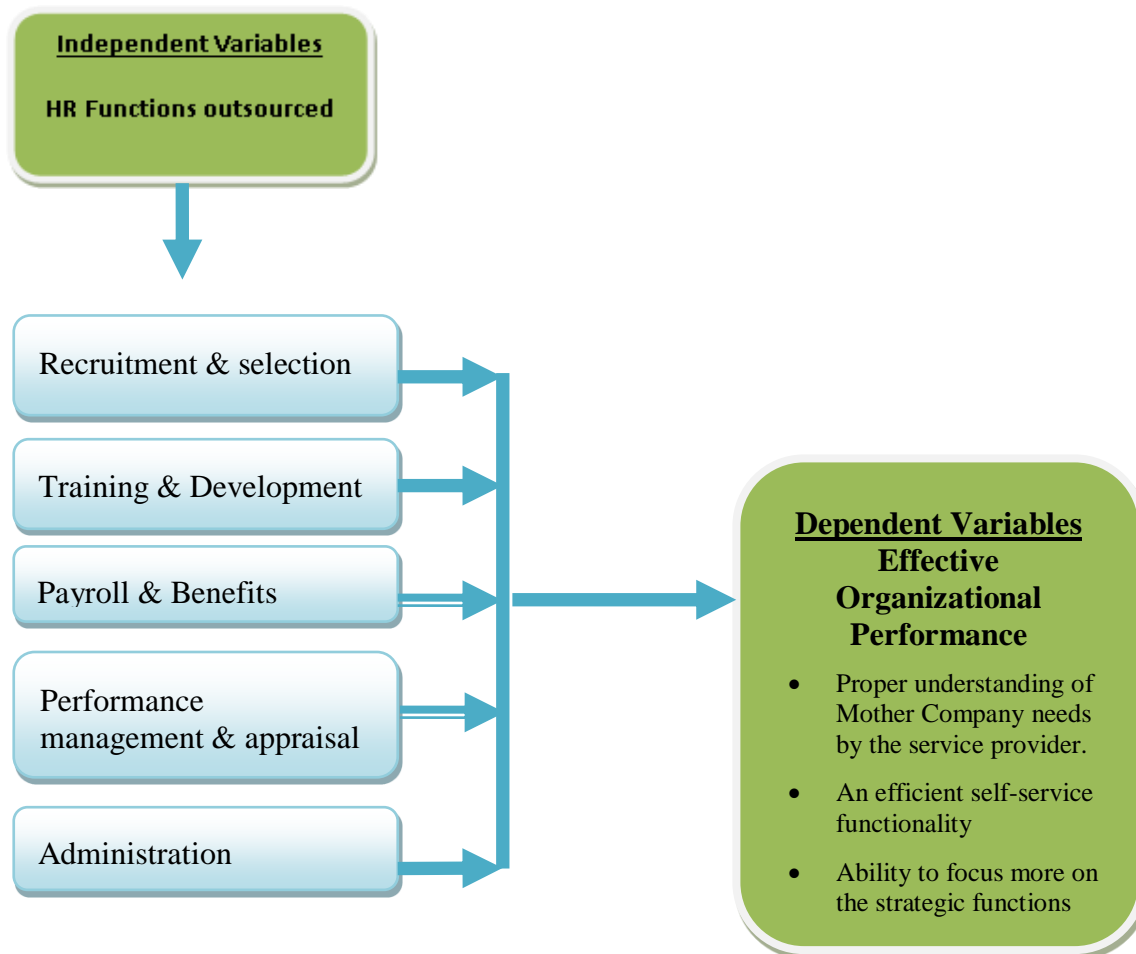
Independent Variables

HR Functions outsourced

Recruitment & selection

Training & Development

Payroll & Benefits

Performance management & appraisal

Administration

Dependent Variables
Effective Organizational Performance

- Proper understanding of Mother Company needs by the service provider.
- An efficient self-service functionality
- Ability to focus more on the strategic functions